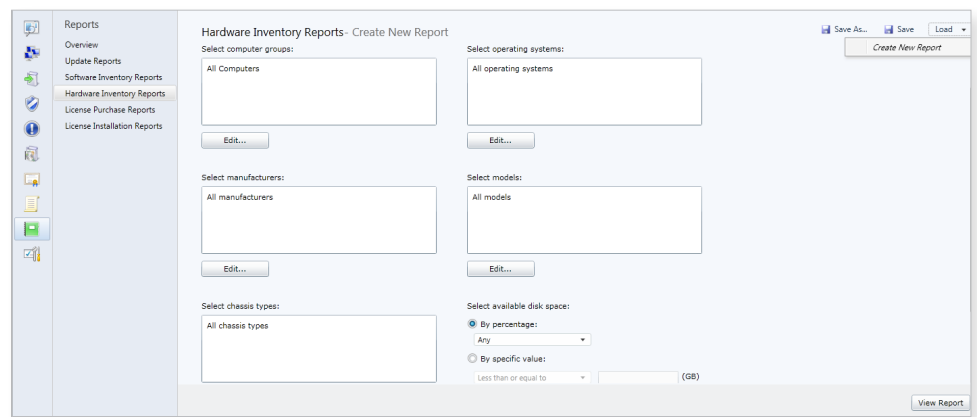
Reports
Overview
Update Reports
Software Inventory Reports
Hardware Inventory Reports
License Purchase Reports
License Installation Reports

Hardware Inventory Reports - Create New Report

Save As... Save Load
Create New Report

Select computer groups:
All Computers
Edit...

Select operating systems:
All operating systems
Edit...

Select manufacturers:
All manufacturers
Edit...

Select models:
All models
Edit...

Select chassis types:
All chassis types

Select available disk space:
By percentage:
Any
By specific value:
Less than or equal to
(GB)

View Report